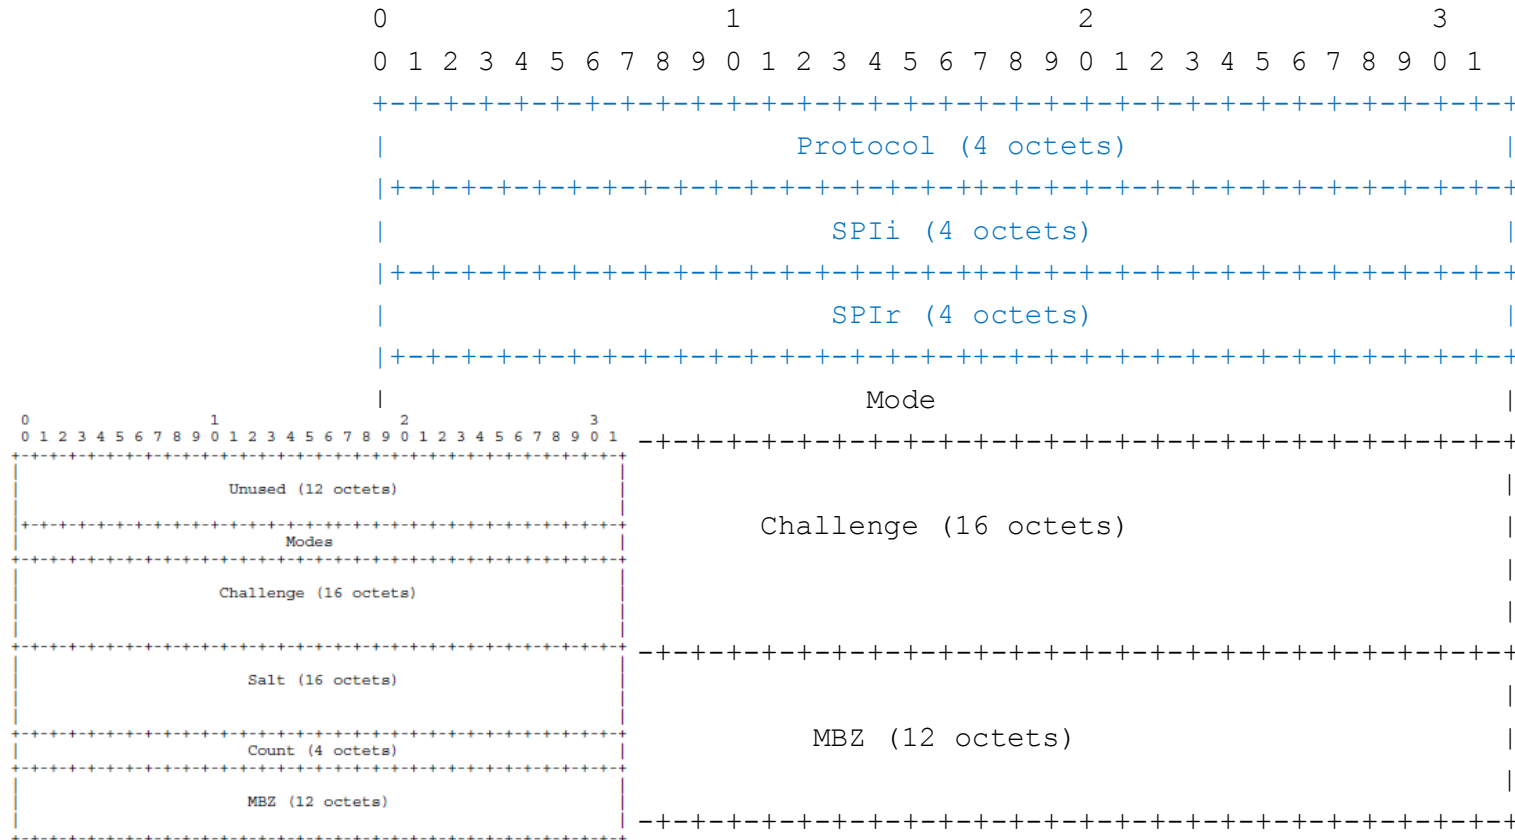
0 1 2 3
0 1 2 3 4 5 6 7 8 9 0 1 2 3 4 5 6 7 8 9 0 1 2 3 4 5 6 7 8 9 0 1
+-+-+-+-+-+-+-+-+-+-+-+-+-+-+-+-+-+-+-+-+-+-+-+-+-+-+-+-+-+-+-+-+
| Protocol (4 octets) |
|+-+-+-+-+-+-+-+-+-+-+-+-+-+-+-+-+-+-+-+-+-+-+-+-+-+-+-+-+-+-+-+-+
| SPIi (4 octets) |
|+-+-+-+-+-+-+-+-+-+-+-+-+-+-+-+-+-+-+-+-+-+-+-+-+-+-+-+-+-+-+-+-+
| SPIr (4 octets) |
|+-+-+-+-+-+-+-+-+-+-+-+-+-+-+-+-+-+-+-+-+-+-+-+-+-+-+-+-+-+-+-+-+
| Mode |
-+-+-+-+-+-+-+-+-+-+-+-+-+-+-+-+-+-+-+-+-+-+-+-+-+-+-+-+-+-+-+-+
|
Challenge (16 octets) |
|
|
-+-+-+-+-+-+-+-+-+-+-+-+-+-+-+-+-+-+-+-+-+-+-+-+-+-+-+-+-+-+-+-+
|
MBZ (12 octets) |
|
-+-+-+-+-+-+-+-+-+-+-+-+-+-+-+-+-+-+-+-+-+-+-+-+-+-+-+-+-+-+-+-+

0 1 2 3
0 1 2 3 4 5 6 7 8 9 0 1 2 3 4 5 6 7 8 9 0 1 2 3 4 5 6 7 8 9 0 1
+-+-+-+-+-+-+-+-+-+-+-+-+-+-+-+-+-+-+-+-+-+-+-+-+-+-+-+-+-+-+-+-+
| Unused (12 octets) |
|+-+-+-+-+-+-+-+-+-+-+-+-+-+-+-+-+-+-+-+-+-+-+-+-+-+-+-+-+-+-+-+-+
| Modes |
+-+-+-+-+-+-+-+-+-+-+-+-+-+-+-+-+-+-+-+-+-+-+-+-+-+-+-+-+-+-+-+-+
| Challenge (16 octets) |
|
+-+-+-+-+-+-+-+-+-+-+-+-+-+-+-+-+-+-+-+-+-+-+-+-+-+-+-+-+-+-+-+-+
| Salt (16 octets) |
|
+-+-+-+-+-+-+-+-+-+-+-+-+-+-+-+-+-+-+-+-+-+-+-+-+-+-+-+-+-+-+-+-+
| Count (4 octets) |
+-+-+-+-+-+-+-+-+-+-+-+-+-+-+-+-+-+-+-+-+-+-+-+-+-+-+-+-+-+-+-+-+
| MBZ (12 octets) |
+-+-+-+-+-+-+-+-+-+-+-+-+-+-+-+-+-+-+-+-+-+-+-+-+-+-+-+-+-+-+-+-+